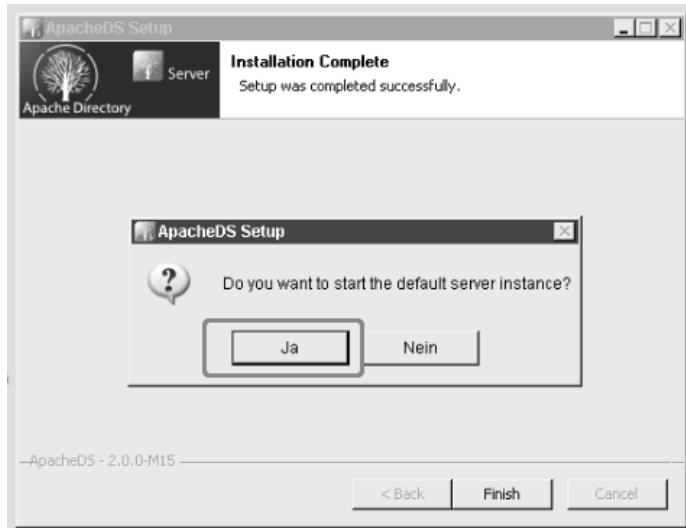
ApacheDS Setup

Apache Directory

Server

Installation Complete

Setup was completed successfully.

ApacheDS Setup

Do you want to start the default server instance?

Ja

Nein

ApacheDS - 2.0.0-M15

< Back

Finish

Cancel